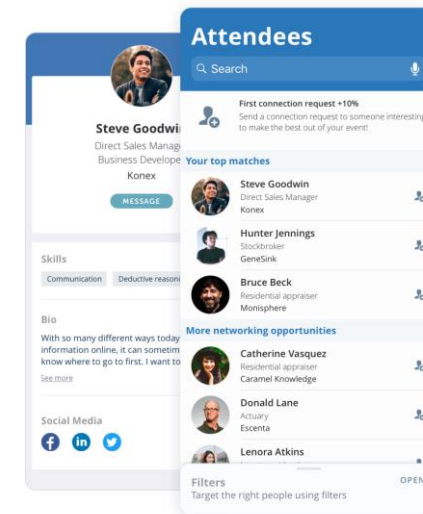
Steve Goodwi
Direct Sales Manag
Business Develope
Konex
MESSAGE

Skills
Communication
Deductive reasoni

Bio
With so many different ways today information online, it can sometim know where to go to first. I want to
See more

Social Media

Attendees
Search

First connection request +10%
Send a connection request to someone interesting to make the best out of your event!

Your top matches

Steve Goodwin
Direct Sales Manager
Konex

Hunter Jennings
Stockbroker
GeneSink

Bruce Beck
Residential appraiser
Monisphere

More networking opportunities

Catherine Vasquez
Residential appraiser
Caramel Knowledge

Donald Lane
Actuary
Escenta

Lenora Atkins

Filters
Target the right people using filters
OPEN